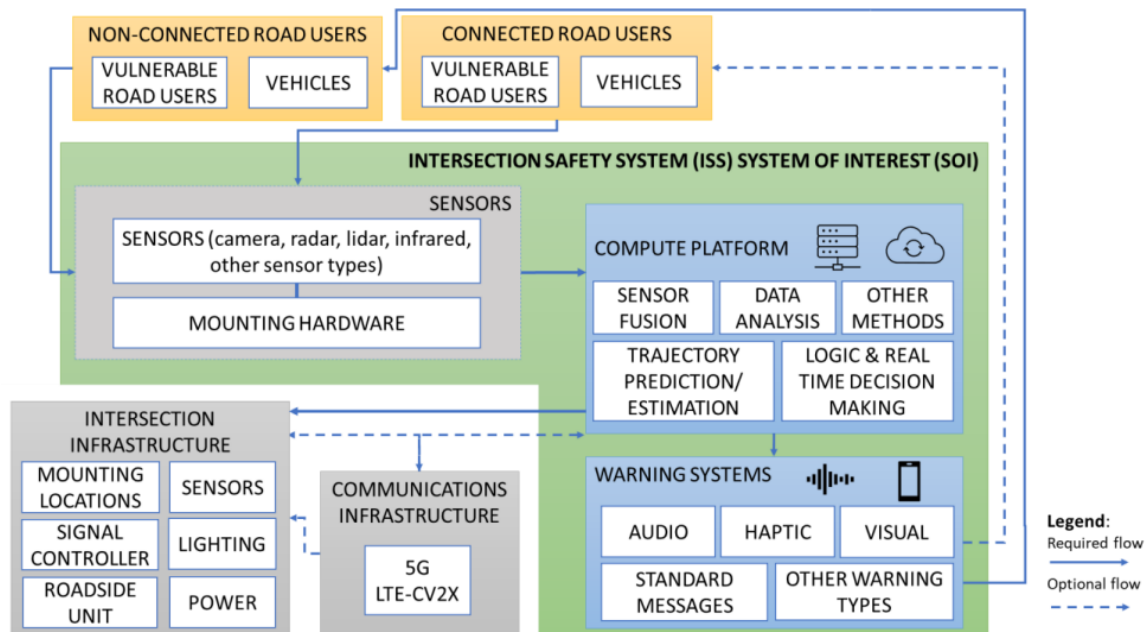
NON-CONNECTED ROAD USERS

VULNERABLE ROAD USERS

VEHICLES

CONNECTED ROAD USERS

VULNERABLE ROAD USERS

VEHICLES

INTERSECTION SAFETY SYSTEM (ISS) SYSTEM OF INTEREST (SOI)

SENSORS

SENSORS (camera, radar, lidar, infrared, other sensor types)

MOUNTING HARDWARE

COMPUTE PLATFORM

SENSOR FUSION

DATA ANALYSIS

OTHER METHODS

TRAJECTORY PREDICTION/ ESTIMATION

LOGIC & REAL TIME DECISION MAKING

INTERSECTION INFRASTRUCTURE

MOUNTING LOCATIONS

SENSORS

SIGNAL CONTROLLER

LIGHTING

ROADSIDE UNIT

POWER

COMMUNICATIONS INFRASTRUCTURE

5G LTE-CV2X

WARNING SYSTEMS

AUDIO

HAPTIC

VISUAL

STANDARD MESSAGES

OTHER WARNING TYPES

Legend:
Required flow
Optional flow